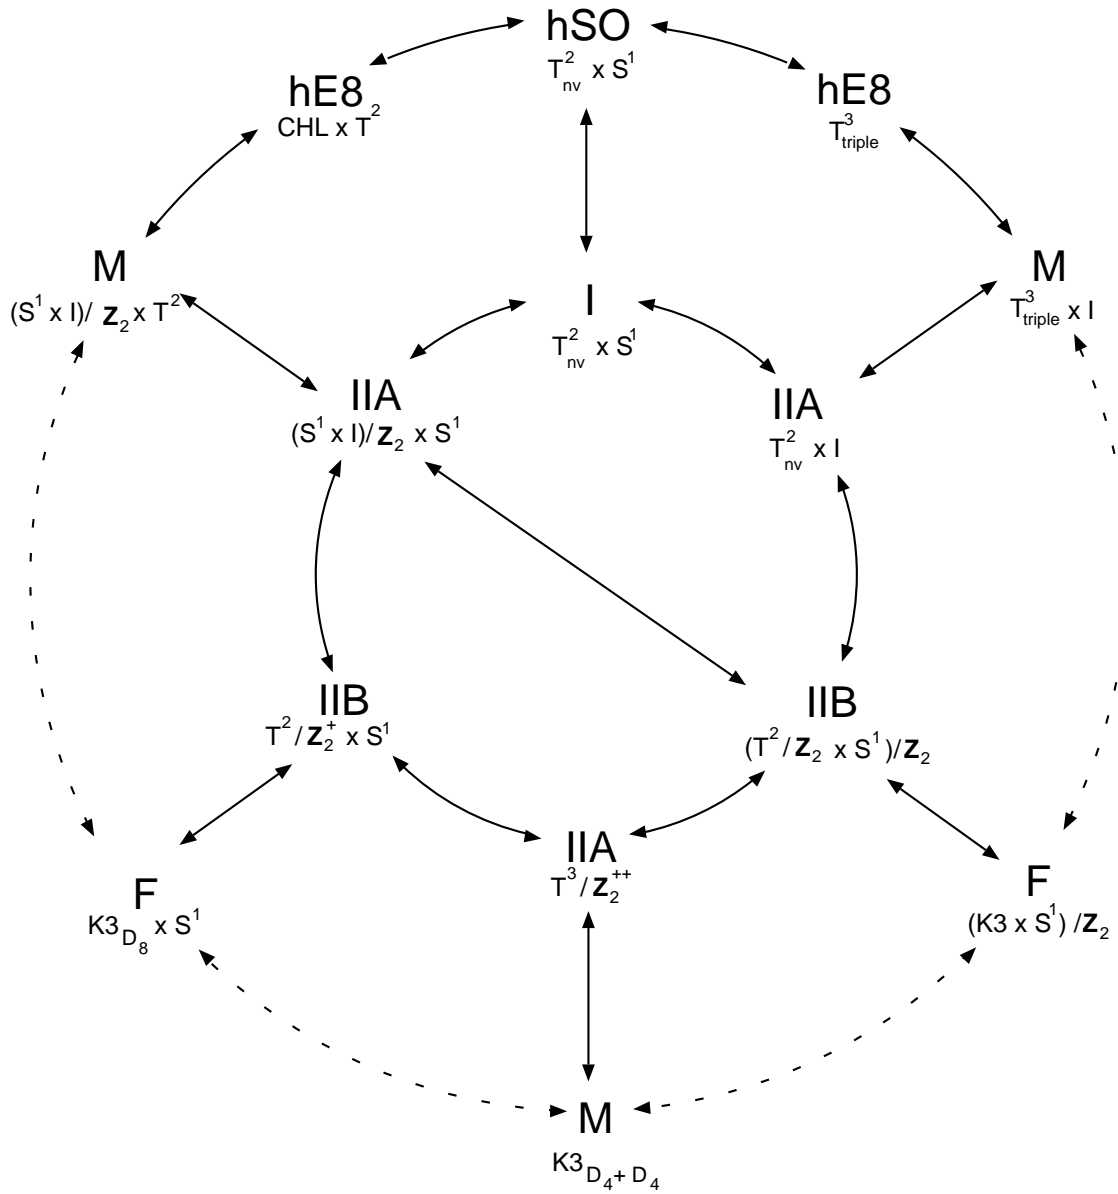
hSO
$T^2_{nv} \times S^1$

hE8
CHL x $T^2$

hE8
$T^3_{triple}$

M
$(S^1 \times I)/\mathbf{Z}_2 \times T^2$

I
$T^2_{nv} \times S^1$

M
$T^3_{triple} \times I$

IIA
$(S^1 \times I)/\mathbf{Z}_2 \times S^1$

IIA
$T^2_{nv} \times I$

IIB
$T^2/\mathbf{Z}_2^+ \times S^1$

IIB
$(T^2/\mathbf{Z}_2 \times S^1)/\mathbf{Z}_2$

IIA
$T^3/\mathbf{Z}_2^{++}$

F
$K3_{D_8} \times S^1$

F
$(K3 \times S^1)/\mathbf{Z}_2$

M
$K3_{D_4+D_4}$